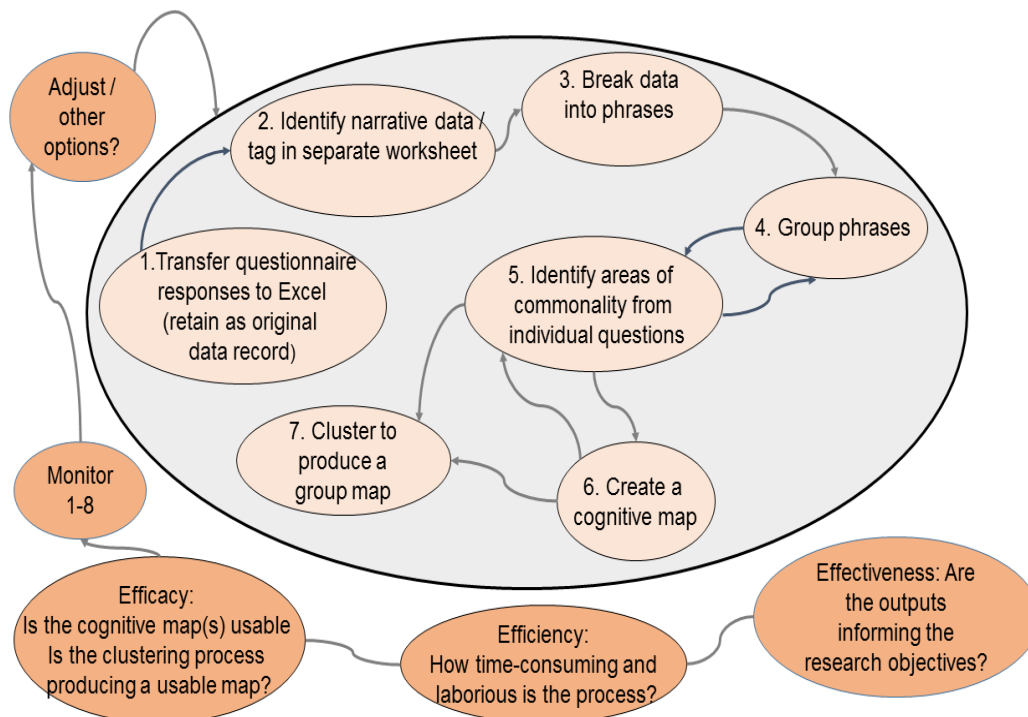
Adjust / other options?

2. Identify narrative data / tag in separate worksheet

3. Break data into phrases

4. Group phrases

1.Transfer questionnaire responses to Excel (retain as original data record)

5. Identify areas of commonality from individual questions

7. Cluster to produce a group map

6. Create a cognitive map

Monitor 1-8

Efficacy: Is the cognitive map(s) usable Is the clustering process producing a usable map?

Efficiency: How time-consuming and laborious is the process?

Effectiveness: Are the outputs informing the research objectives?